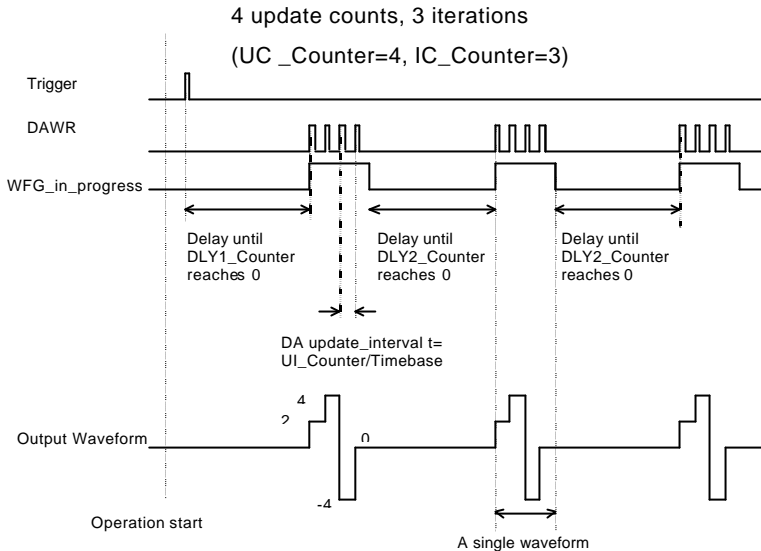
4 update counts, 3 iterations

(UC _Counter=4, IC_Counter=3)

Trigger

DAWR

WFG_in_progress

Delay until DLY1_Counter reaches 0

Delay until DLY2_Counter reaches 0

Delay until DLY2_Counter reaches 0

DA update_interval t= UI_Counter/Timebase

4

2

0

-4

Output Waveform

Operation start

A single waveform